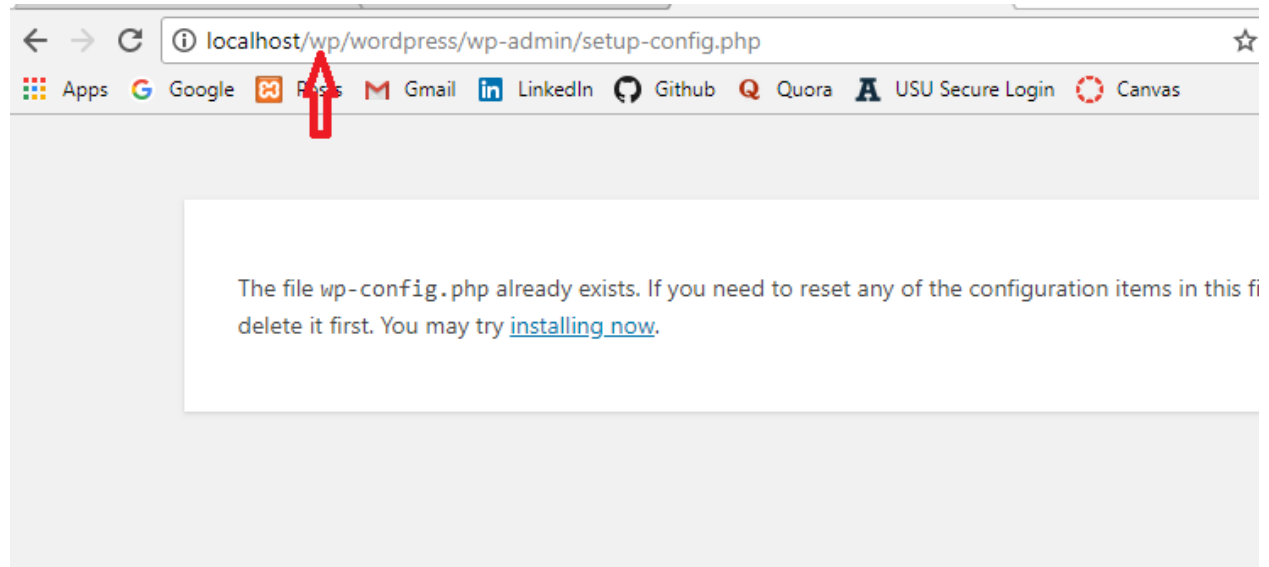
localhost/wp/wordpress/wp-admin/setup-config.php

Apps Google P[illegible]s Gmail LinkedIn Github Quora USU Secure Login Canvas

The file wp-config.php already exists. If you need to reset any of the configuration items in this fi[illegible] delete it first. You may try installing now.